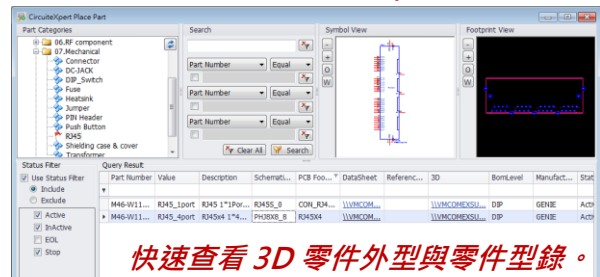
CircuiteXpert Place Part

Part Categories
06.RF component
07.Mechanical
Connector
DC-JACK
DIP_Switch
Fuse
Heatsink
Jumper
PIN Header
Push Button
RJ45
Shielding case & cover
Transformer

Search
Part Number Equal
Part Number Equal
Part Number Equal
Part Number Equal
Clear All Search

Symbol View

Footprint View
+
-
O
W

Status Filter
Use Status Filter
Include
Exclude
Active
InActive
EOL
Stop

Query Result
| Part Number | Value | Description | Schemati... | PCB Foo... | DataSheet | Referenc... | 3D | BomLevel | Manufact... | Stat |
|---|---|---|---|---|---|---|---|---|---|---|
| M46-W11... | RJ45_1port | RJ45 1*1Por... | RJ45S_8 | CON_RJ4... | \\VMCOM... | | \\VMCOMEXSU... | DIP | GENIE | Activ |
| M46-W11... | RJ45_4port | RJ45 1*4... | PHJ8X8_8 | RJ45X4 | \\VMCOM... | | \\VMCOMEXSU... | DIP | GENIE | Activ |

快速查看 3D 零件外型與零件型錄。